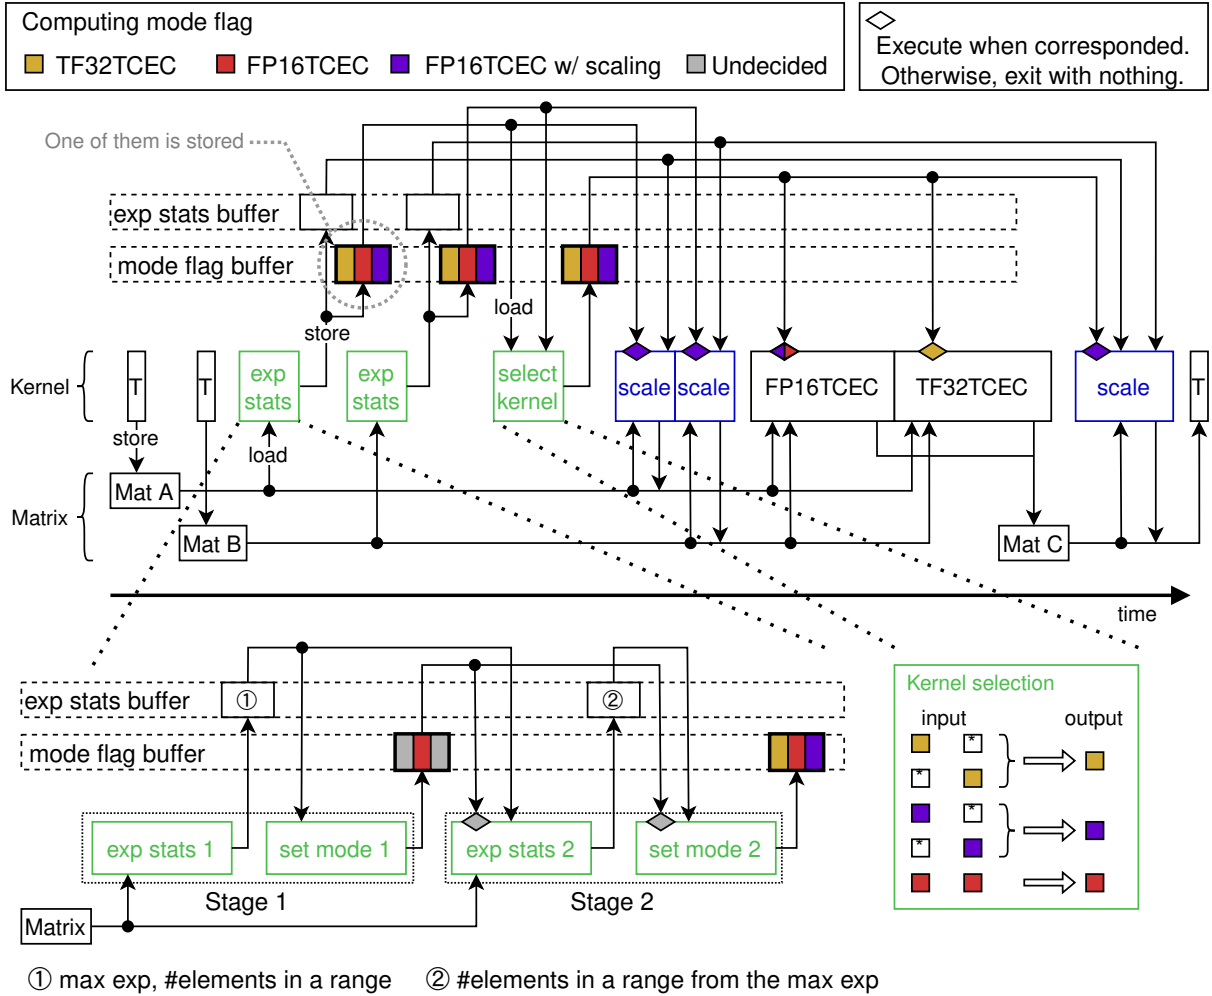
Computing mode flag

TF32TCEC FP16TCEC FP16TCEC w/ scaling Undecided

Execute when corresponded. Otherwise, exit with nothing.

One of them is stored

exp stats buffer

mode flag buffer

load

store

Kernel

T

T

exp stats

exp stats

select kernel

scale

scale

FP16TCEC

TF32TCEC

scale

T

store

load

Matrix

Mat A

Mat B

Mat C

time

exp stats buffer

①

②

mode flag buffer

exp stats 1

set mode 1

exp stats 2

set mode 2

Stage 1

Stage 2

Matrix

Kernel selection

input

output

*

*

*

*

① max exp, #elements in a range ② #elements in a range from the max exp